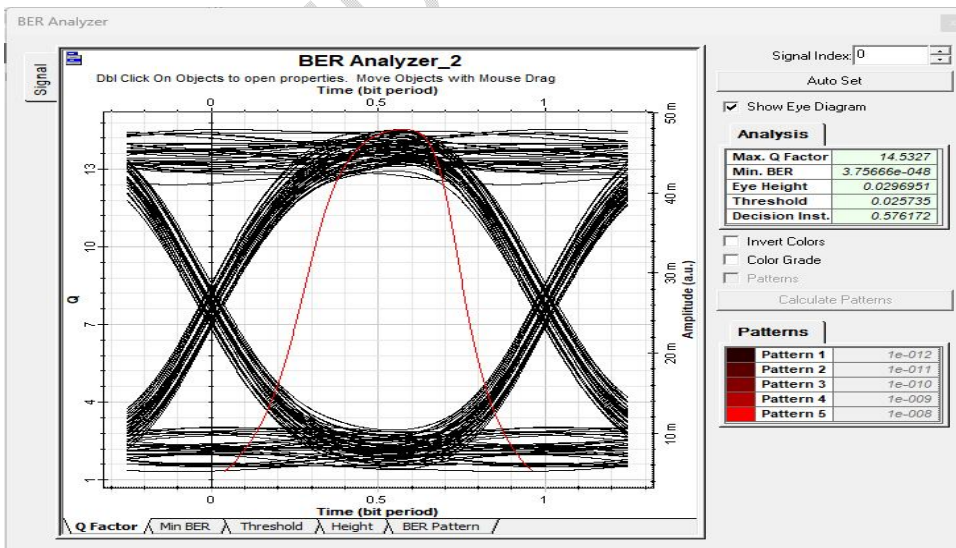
BER Analyzer

Signal

BER Analyzer_2

Dbl Click On Objects to open properties. Move Objects with Mouse Drag

Time (bit period)

0 0.5 1

13

10

Q

7

4

1

50 m

40 m

30 m

Amplitude (a.u.)

20 m

10 m

0 0.5 1

Time (bit period)

Q Factor | Min BER | Threshold | Height | BER Pattern

Signal Index: 0

Auto Set

Show Eye Diagram

Analysis

| Max. Q Factor | 14.5327 |
|---|---|
| Min. BER | 3.75666e-048 |
| Eye Height | 0.0296951 |
| Threshold | 0.025735 |
| Decision Inst. | 0.576172 |

Invert Colors

Color Grade

Patterns

Calculate Patterns

Patterns

| Pattern 1 | 1e-012 |
|---|---|
| Pattern 2 | 1e-011 |
| Pattern 3 | 1e-010 |
| Pattern 4 | 1e-009 |
| Pattern 5 | 1e-008 |